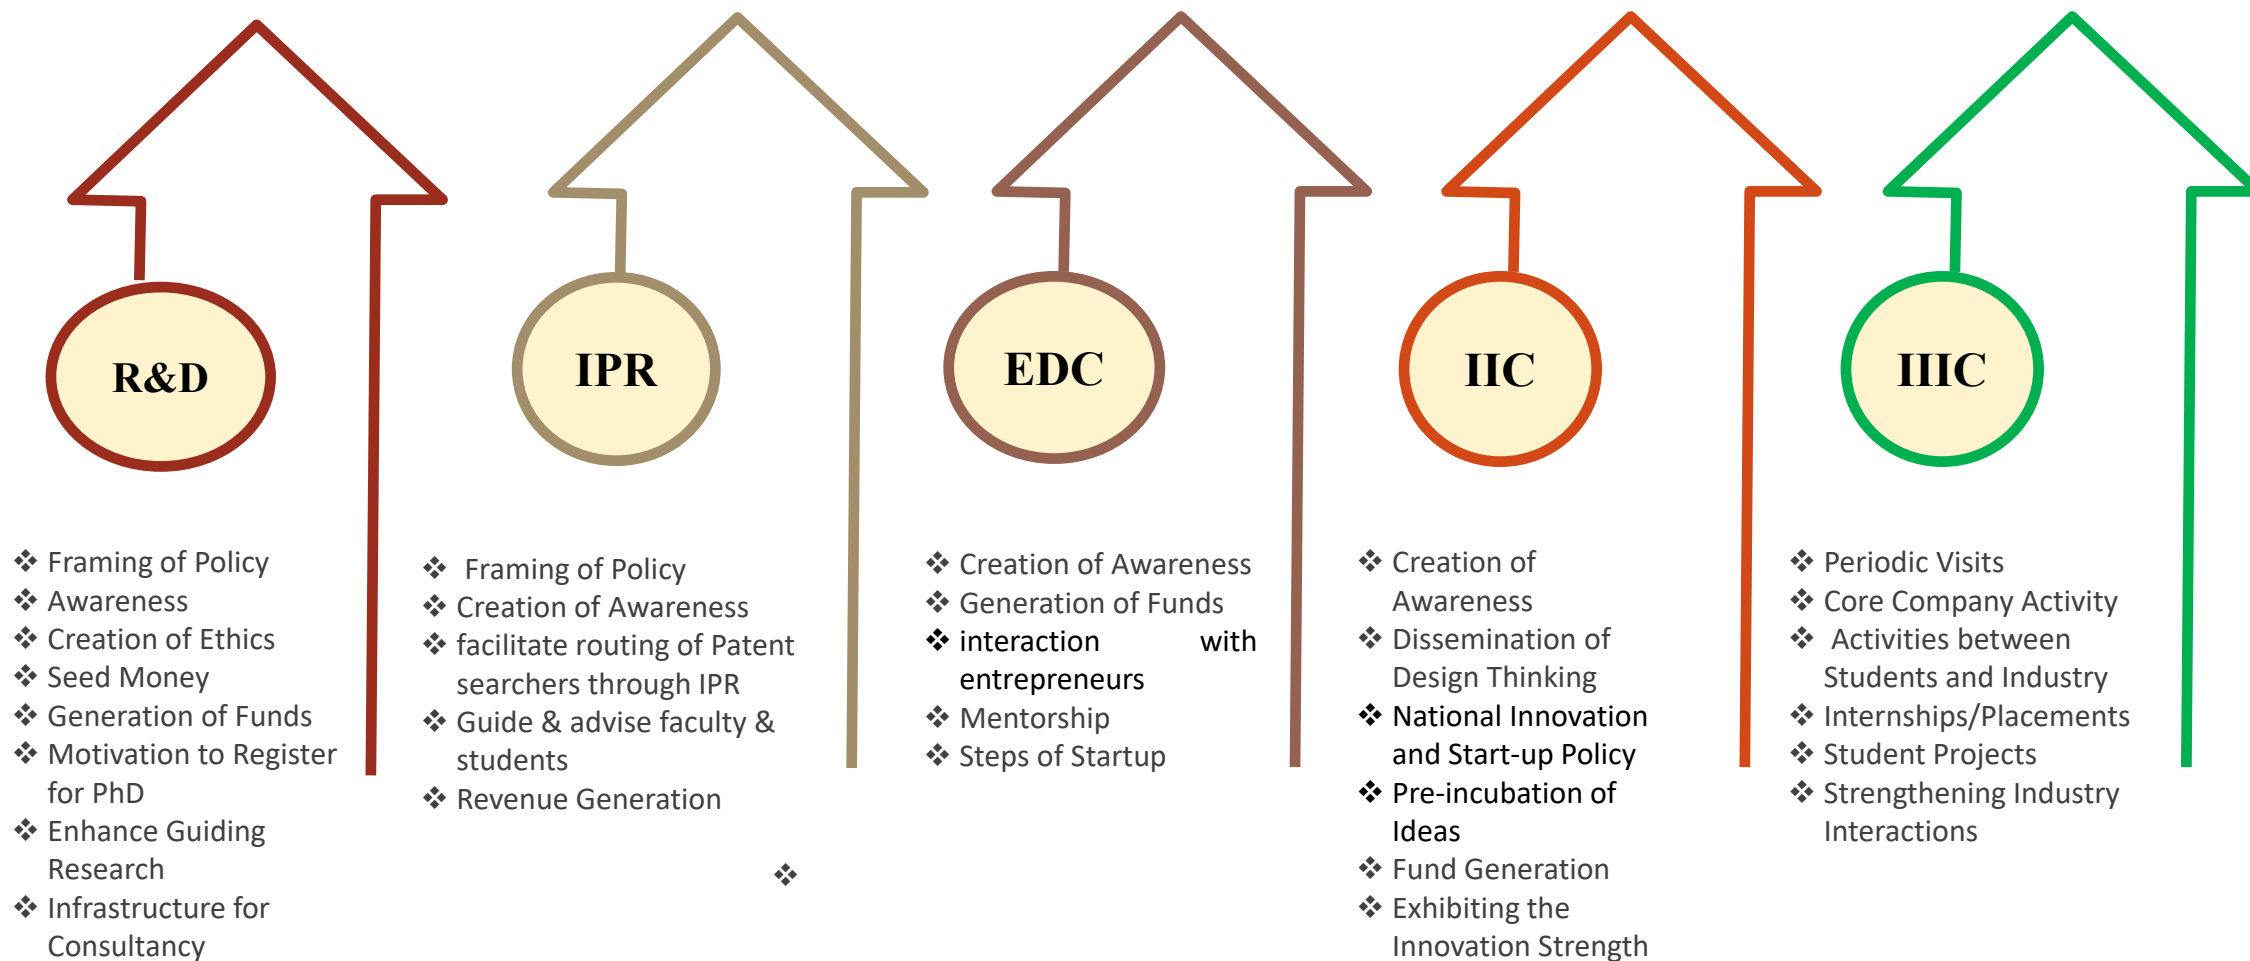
R&D

❖ Framing of Policy
❖ Awareness
❖ Creation of Ethics
❖ Seed Money
❖ Generation of Funds
❖ Motivation to Register for PhD
❖ Enhance Guiding Research
❖ Infrastructure for Consultancy

IPR

❖ Framing of Policy
❖ Creation of Awareness
❖ facilitate routing of Patent searchers through IPR
❖ Guide & advise faculty & students
❖ Revenue Generation
❖

EDC

❖ Creation of Awareness
❖ Generation of Funds
❖ interaction with entrepreneurs
❖ Mentorship
❖ Steps of Startup

IIC

❖ Creation of Awareness
❖ Dissemination of Design Thinking
❖ National Innovation and Start-up Policy
❖ Pre-incubation of Ideas
❖ Fund Generation
❖ Exhibiting the Innovation Strength

IIIC

❖ Periodic Visits
❖ Core Company Activity
❖ Activities between Students and Industry
❖ Internships/Placements
❖ Student Projects
❖ Strengthening Industry Interactions